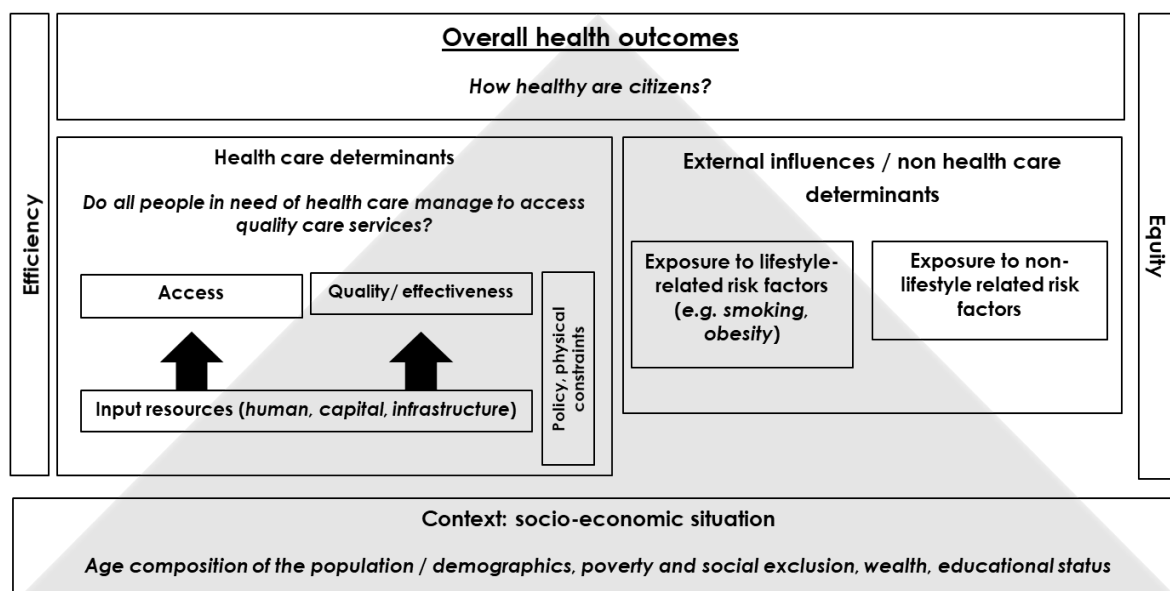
Overall health outcomes

How healthy are citizens?

Efficiency

Health care determinants

Do all people in need of health care manage to access quality care services?

Access

Quality/ effectiveness

Policy, physical constraints

Input resources (human, capital, infrastructure)

External influences / non health care determinants

Exposure to lifestyle-related risk factors (e.g. smoking, obesity)

Exposure to non-lifestyle related risk factors

Equity

Context: socio-economic situation

Age composition of the population / demographics, poverty and social exclusion, wealth, educational status